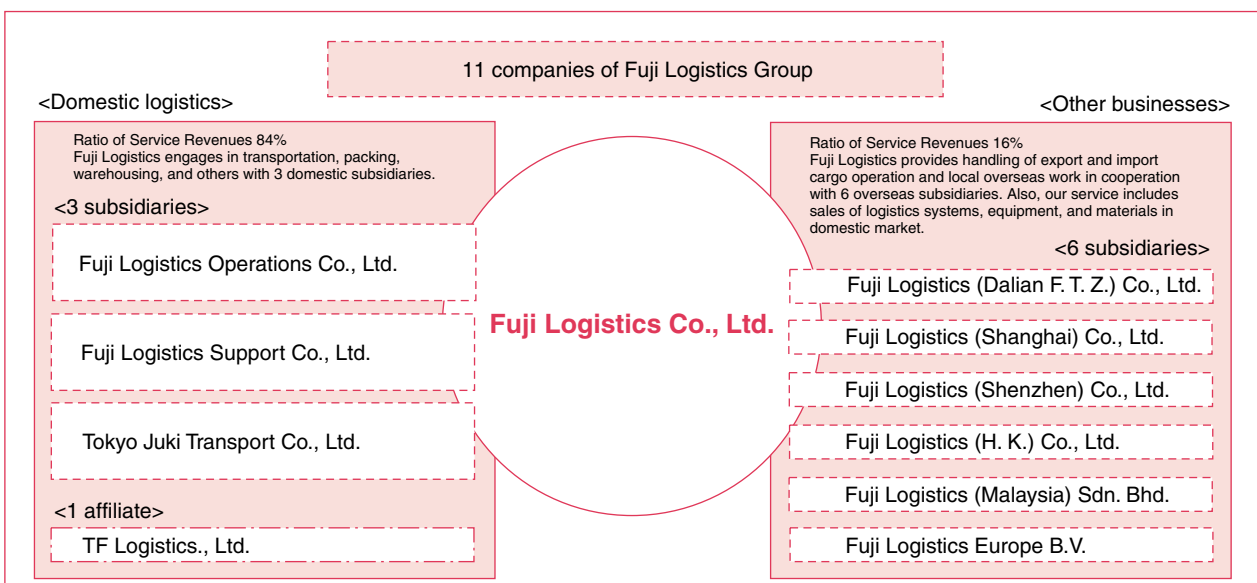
11 companies of Fuji Logistics Group

<Domestic logistics>

Ratio of Service Revenues 84%
Fuji Logistics engages in transportation, packing, warehousing, and others with 3 domestic subsidiaries.

<3 subsidiaries>

Fuji Logistics Operations Co., Ltd.

Fuji Logistics Support Co., Ltd.

Tokyo Juki Transport Co., Ltd.

<1 affiliate>

TF Logistics., Ltd.

Fuji Logistics Co., Ltd.

<Other businesses>

Ratio of Service Revenues 16%
Fuji Logistics provides handling of export and import cargo operation and local overseas work in cooperation with 6 overseas subsidiaries. Also, our service includes sales of logistics systems, equipment, and materials in domestic market.

<6 subsidiaries>

Fuji Logistics (Dalian F. T. Z.) Co., Ltd.

Fuji Logistics (Shanghai) Co., Ltd.

Fuji Logistics (Shenzhen) Co., Ltd.

Fuji Logistics (H. K.) Co., Ltd.

Fuji Logistics (Malaysia) Sdn. Bhd.

Fuji Logistics Europe B.V.